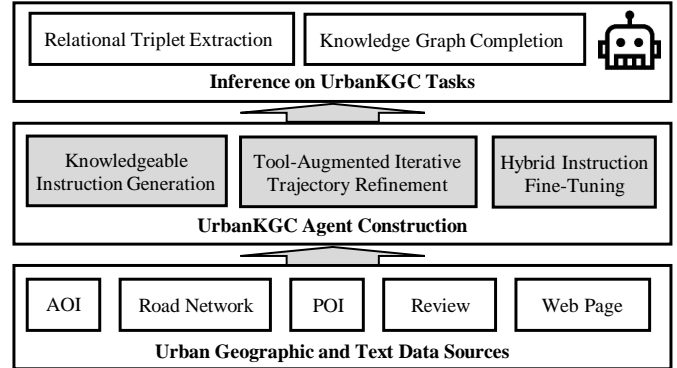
Relational Triplet Extraction

Knowledge Graph Completion

Inference on UrbanKGC Tasks

Knowledgeable Instruction Generation

Tool-Augmented Iterative Trajectory Refinement

Hybrid Instruction Fine-Tuning

UrbanKGC Agent Construction

AOI

Road Network

POI

Review

Web Page

Urban Geographic and Text Data Sources